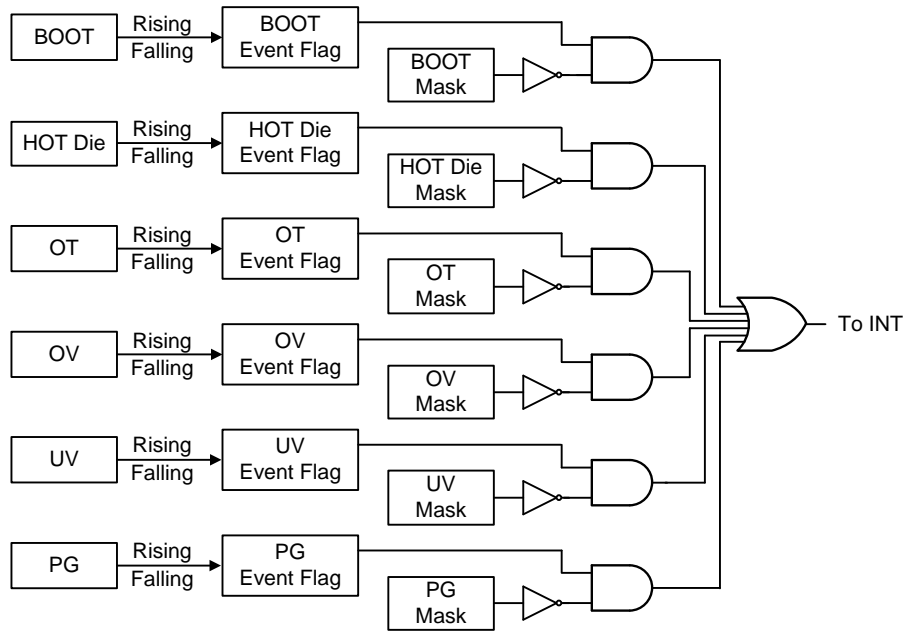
BOOT
Rising
Falling
BOOT
Event Flag
BOOT
Mask

HOT Die
Rising
Falling
HOT Die
Event Flag
HOT Die
Mask

OT
Rising
Falling
OT
Event Flag
OT
Mask

OV
Rising
Falling
OV
Event Flag
OV
Mask

UV
Rising
Falling
UV
Event Flag
UV
Mask

PG
Rising
Falling
PG
Event Flag
PG
Mask

To INT